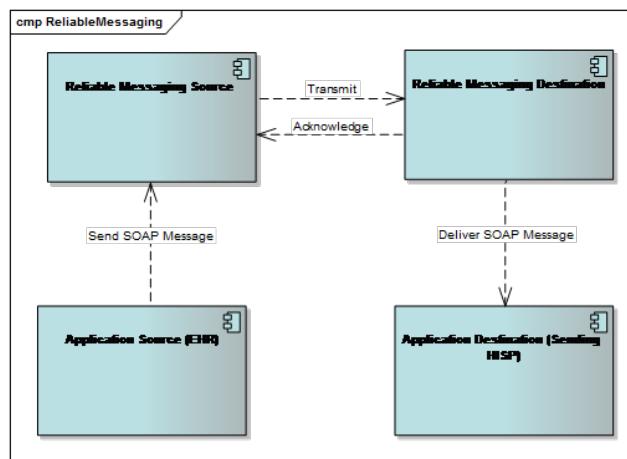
cmp ReliableMessaging

Reliable Messaging Source

Transmit

Acknowledge

Reliable Messaging Destination

Send SOAP Message

Deliver SOAP Message

Application Source (EHR)

Application Destination (Sending HISP)